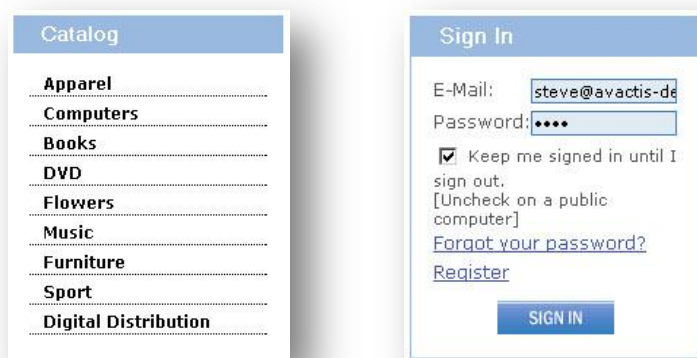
Catalog

Apparel
Computers
Books
DVD
Flowers
Music
Furniture
Sport
Digital Distribution

Sign In

E-Mail: steve@avactis-de
Password: ••••

Keep me signed in until I sign out.
[Uncheck on a public computer]

Forgot your password?

Register

SIGN IN